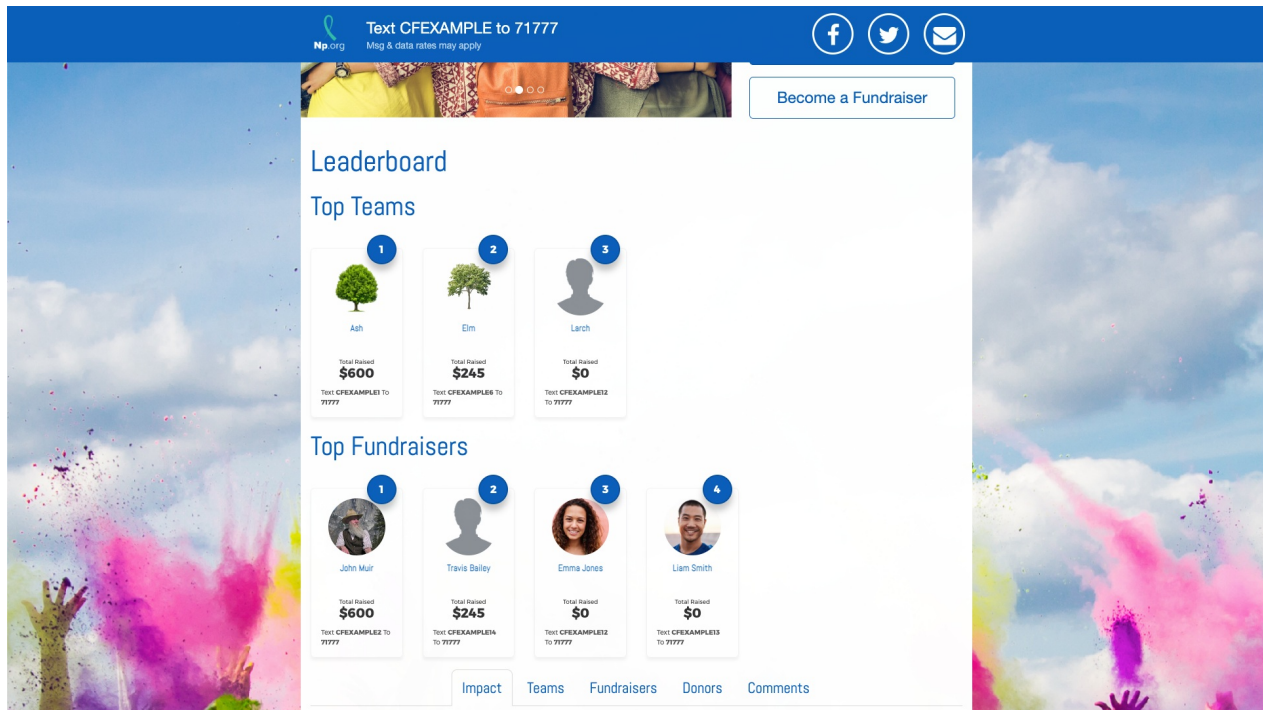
Np.org Text CFEXAMPLE to 71777
Msg & data rates may apply

Become a Fundraiser

Leaderboard

Top Teams

1
Ash
Total Raised
$600
Text **CFEXAMPLE1** To **71777**

2
Elm
Total Raised
$245
Text **CFEXAMPLE6** To **71777**

3
Larch
Total Raised
$0
Text **CFEXAMPLE12** To **71777**

Top Fundraisers

1
John Muir
Total Raised
$600
Text **CFEXAMPLE2** To **71777**

2
Travis Bailey
Total Raised
$245
Text **CFEXAMPLE14** To **71777**

3
Emma Jones
Total Raised
$0
Text **CFEXAMPLE12** To **71777**

4
Liam Smith
Total Raised
$0
Text **CFEXAMPLE13** To **71777**

Impact Teams Fundraisers Donors Comments